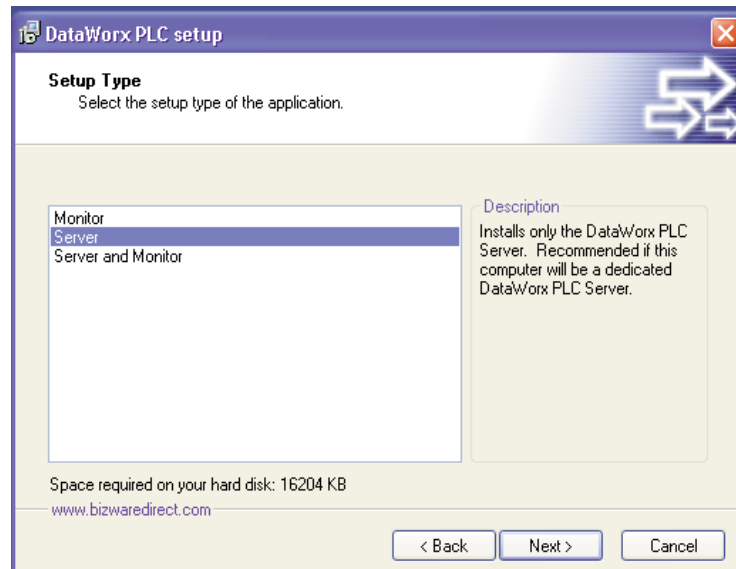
DataWorx PLC setup

Setup Type
Select the setup type of the application.

Monitor
Server
Server and Monitor

Description
Installs only the DataWorx PLC Server. Recommended if this computer will be a dedicated DataWorx PLC Server.

Space required on your hard disk: 16204 KB

www.bizwaredirect.com

< Back
Next >
Cancel